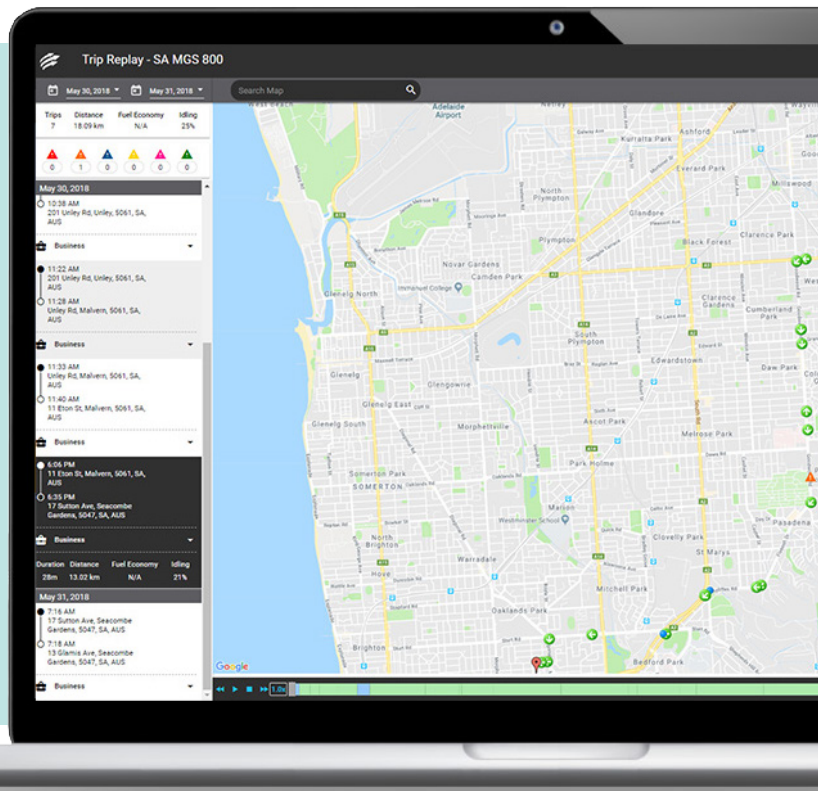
Trip Replay - SA MGS 800

May 30, 2018 May 31, 2018 Search Map

| Trips | Distance | Fuel Economy | Idling |
|---|---|---|---|
| 7 | 18.09 km | N/A | 25% |

0 1 0 0 0 0

May 30, 2018

10:38 AM
201 Unley Rd, Unley, 5061, SA, AUS

Business

11:22 AM
201 Unley Rd, Unley, 5061, SA, AUS

11:28 AM
Unley Rd, Malvern, 5061, SA, AUS

Business

11:33 AM
Unley Rd, Malvern, 5061, SA, AUS

11:40 AM
11 Eton St, Malvern, 5061, SA, AUS

Business

6:06 PM
11 Eton St, Malvern, 5061, SA, AUS

6:35 PM
17 Sutton Ave, Seacombe Gardens, 5047, SA, AUS

Business

| Duration | Distance | Fuel Economy | Idling |
|---|---|---|---|
| 28m | 13.02 km | N/A | 21% |

May 31, 2018

7:16 AM
17 Sutton Ave, Seacombe Gardens, 5047, SA, AUS

7:18 AM
13 Glamis Ave, Seacombe Gardens, 5047, SA, AUS

Business

1.0x

Adelaide Airport
Kurralta Park
Ashford
Everard Park
North Plympton
Glandore
Novar Gardens
Camden Park
Plympton
Black Forest
Clarence Park
Glenelg North
Clarence Gardens
Cumberland Park
South Plympton
Edwardstown
Daw Park
Glenelg
Glengowrie
Glenelg East
Glenelg South
Morphettville
Ascot Park
Melrose Park
Somerton Park
SOMERTON
Park Holme
Marion
Westminster School
Clovelly Park
North Brighton
St Marys
Pasadena
Hove
Mitchell Park
Oaklands Park
Brighton
Bedford Park
Millswood
Google